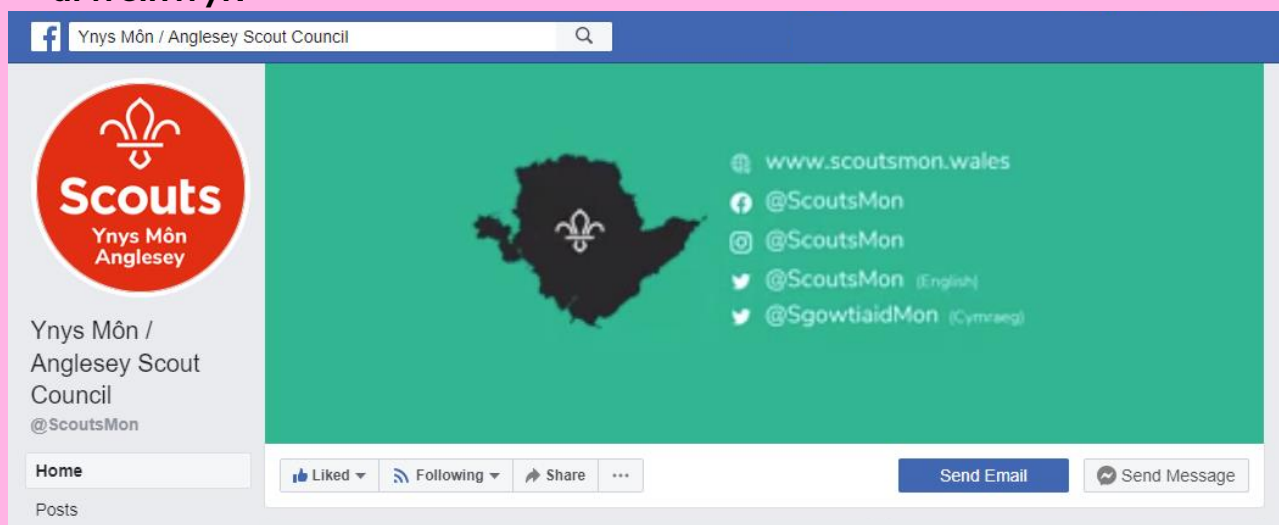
Ynys Môn / Anglesey Scout Council

Scouts
Ynys Môn
Anglesey

Ynys Môn / Anglesey Scout Council
@ScoutsMon

Home
Posts

www.scoutsmon.wales
@ScoutsMon
@ScoutsMon
@ScoutsMon (English)
@SgowtiaidMon (Cymraeg)

Liked
Following
Share
...
Send Email
Send Message